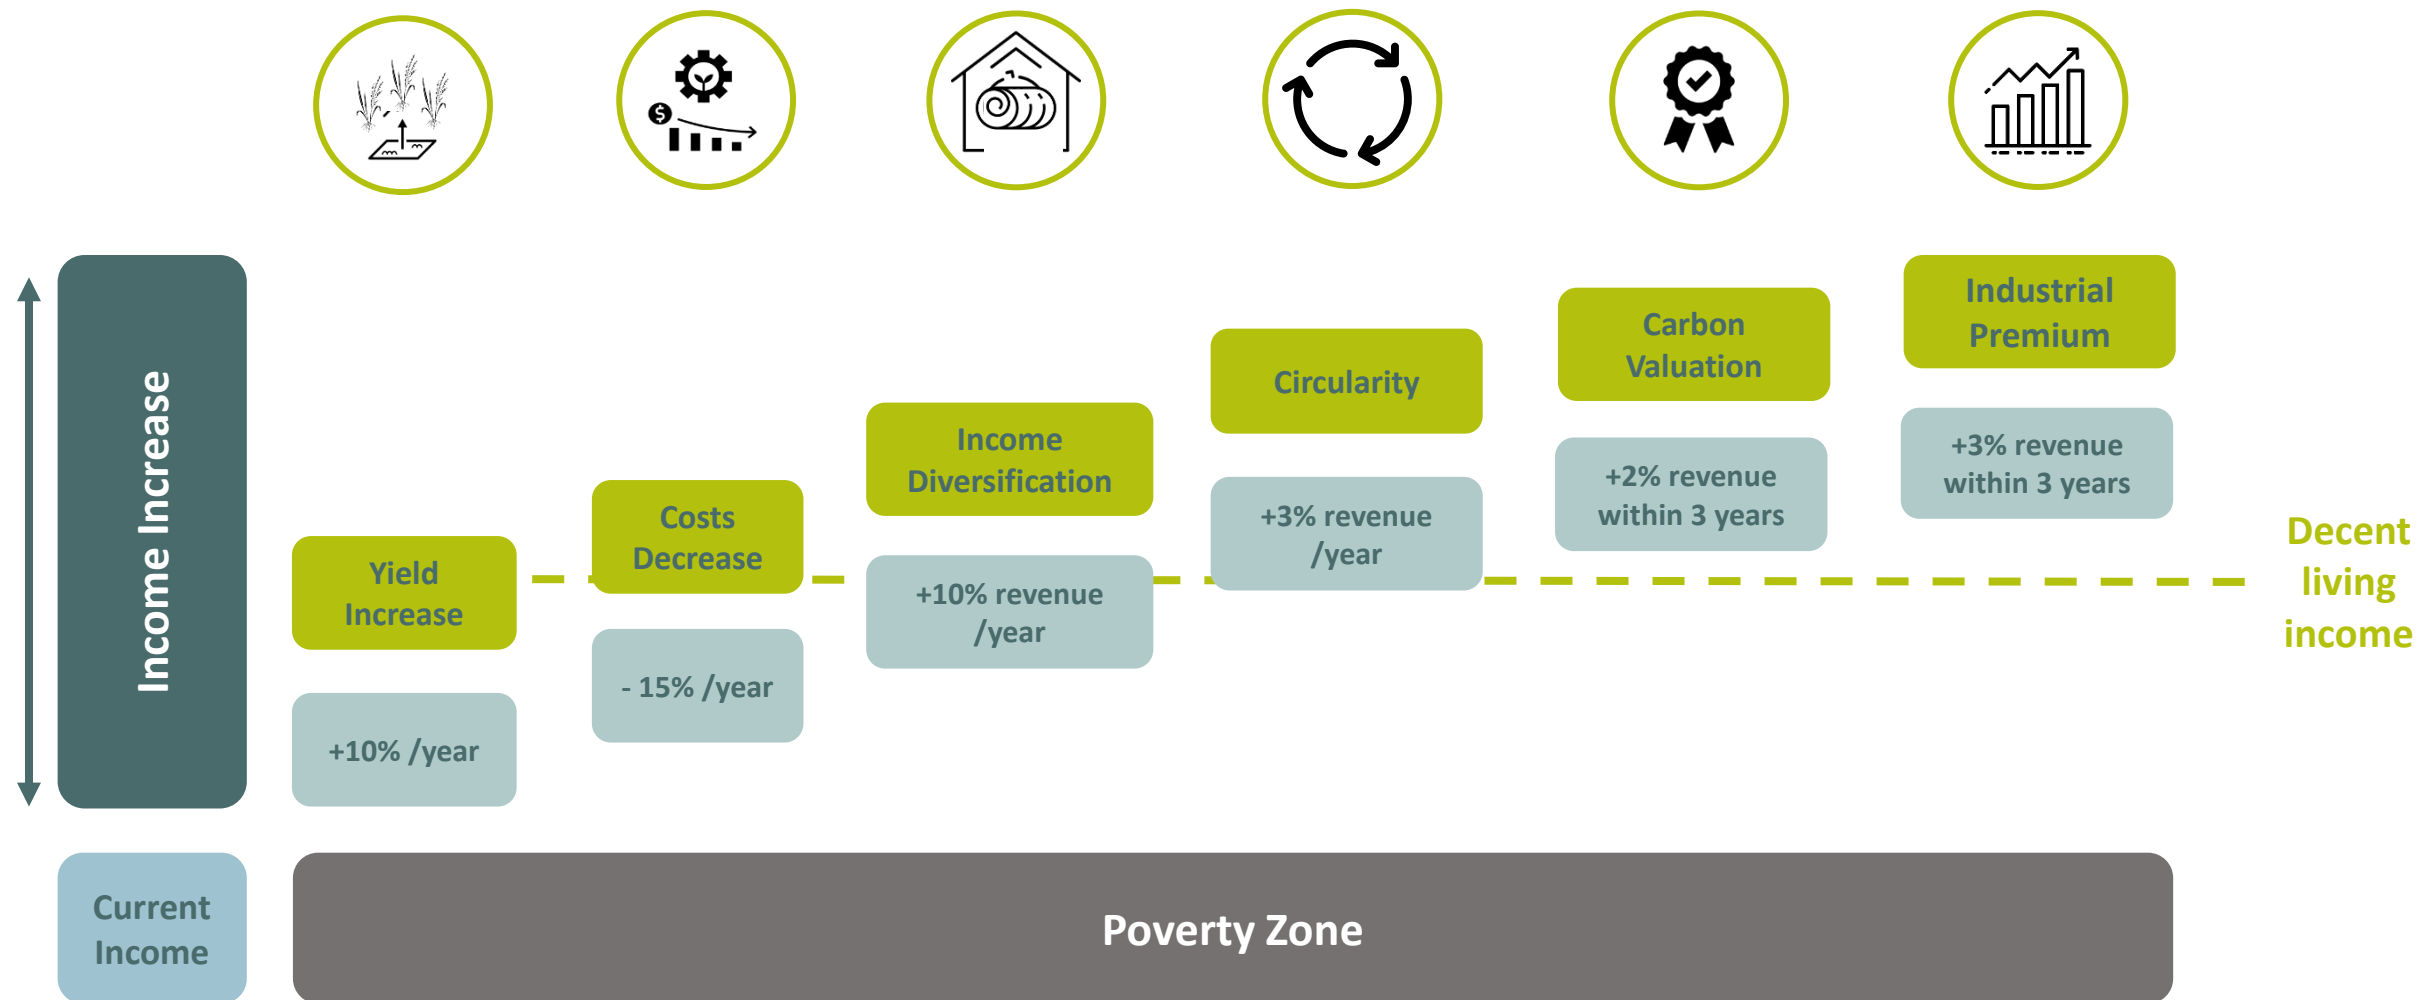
Income Increase

Yield Increase

+10% /year

Costs Decrease

- 15% /year

Income Diversification

+10% revenue /year

Circularity

+3% revenue /year

Carbon Valuation

+2% revenue within 3 years

Industrial Premium

+3% revenue within 3 years

Decent living income

Current Income

Poverty Zone